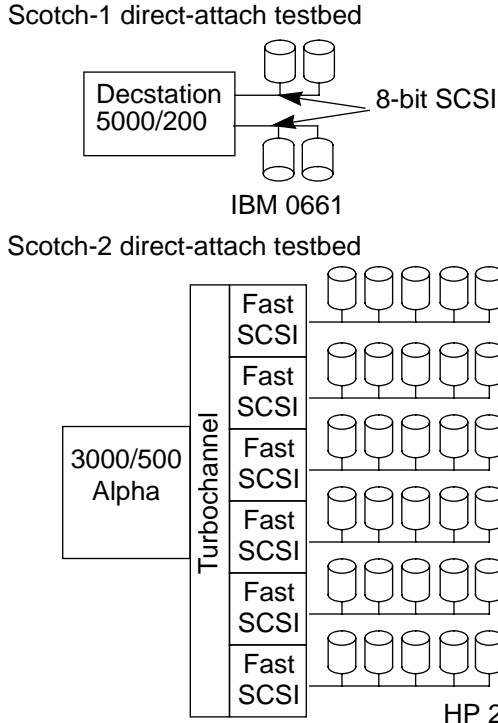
Scotch-1 direct-attach testbed

Decstation 5000/200

8-bit SCSI

IBM 0661

Scotch-2 direct-attach testbed

3000/500 Alpha

Turbochannel

Fast SCSI

Fast SCSI

Fast SCSI

Fast SCSI

Fast SCSI

Fast SCSI

HP 2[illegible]